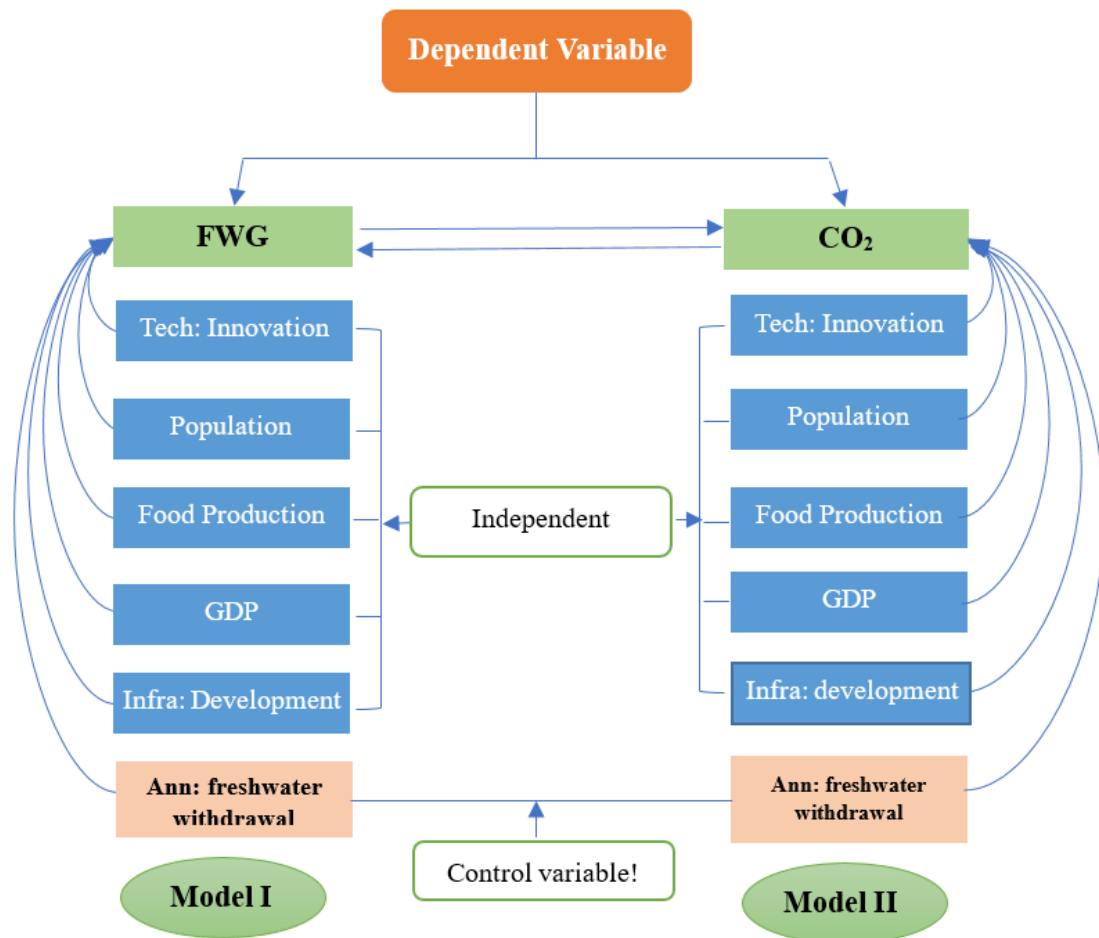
Dependent Variable

FWG

$CO_2$

Tech: Innovation

Population

Food Production

GDP

Infra: Development

Independent

Tech: Innovation

Population

Food Production

GDP

Infra: development

Ann: freshwater withdrawal

Ann: freshwater withdrawal

Control variable!

Model I

Model II